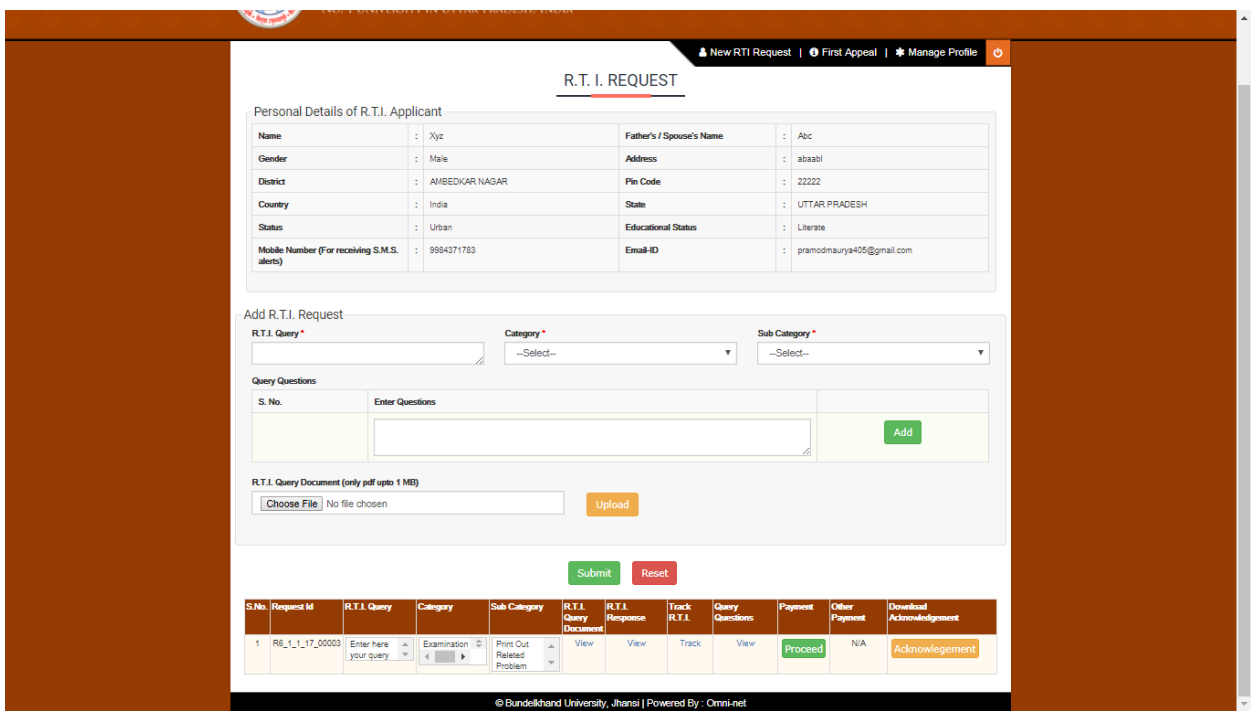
New RTI Request | First Appeal | Manage Profile

R.T. I. REQUEST

Personal Details of R.T.I. Applicant

| Name | : | Xyz | Father's / Spouse's Name | : | Abc |
|---|---|---|---|---|---|
| Gender | : | Male | Address | : | abaabl |
| District | : | AMBEDKAR NAGAR | Pin Code | : | 22222 |
| Country | : | India | State | : | UTTAR PRADESH |
| Status | : | Urban | Educational Status | : | Literate |
| Mobile Number (For receiving S.M.S. alerts) | : | 9984371783 | Email-ID | : | pramodmaurya405@gmail.com |

Add R.T.I. Request

R.T.I. Query *

Category *
--Select--

Sub Category *
--Select--

Query Questions

| S. No. | Enter Questions | |
|---|---|---|
| | | Add |

R.T.I. Query Document (only pdf upto 1 MB)

Choose File No file chosen

Upload

Submit Reset

| S.No. | Request Id | R.T.I. Query | Category | Sub Category | R.T.I. Query Document | R.T.I. Response | Track R.T.I. | Query Questions | Payment | Other Payment | Download Acknowledgement |
|---|---|---|---|---|---|---|---|---|---|---|---|
| 1 | R6_1_1_17_00003 | Enter here your query | Examination | Print Out Releted Problem | View | View | Track | View | Proceed | N/A | Acknowlegement |

© Bundelkhand University, Jhansi | Powered By : Omni-net